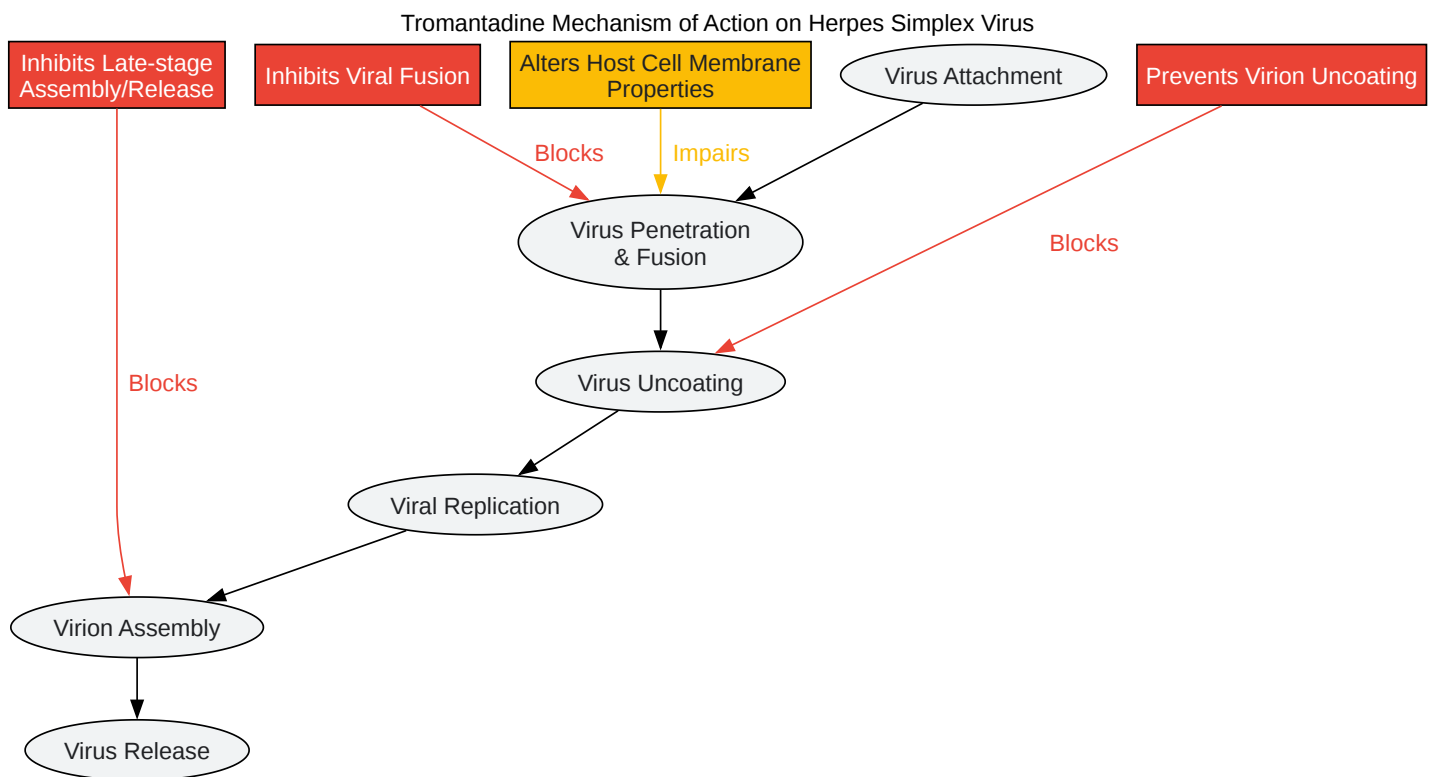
Tromantadine Mechanism of Action on Herpes Simplex Virus

Inhibits Late-stage Assembly/Release

Inhibits Viral Fusion

Alters Host Cell Membrane Properties

Virus Attachment

Prevents Virion Uncoating

Blocks

Impairs

Virus Penetration & Fusion

Blocks

Blocks

Virus Uncoating

Viral Replication

Virion Assembly

Virus Release